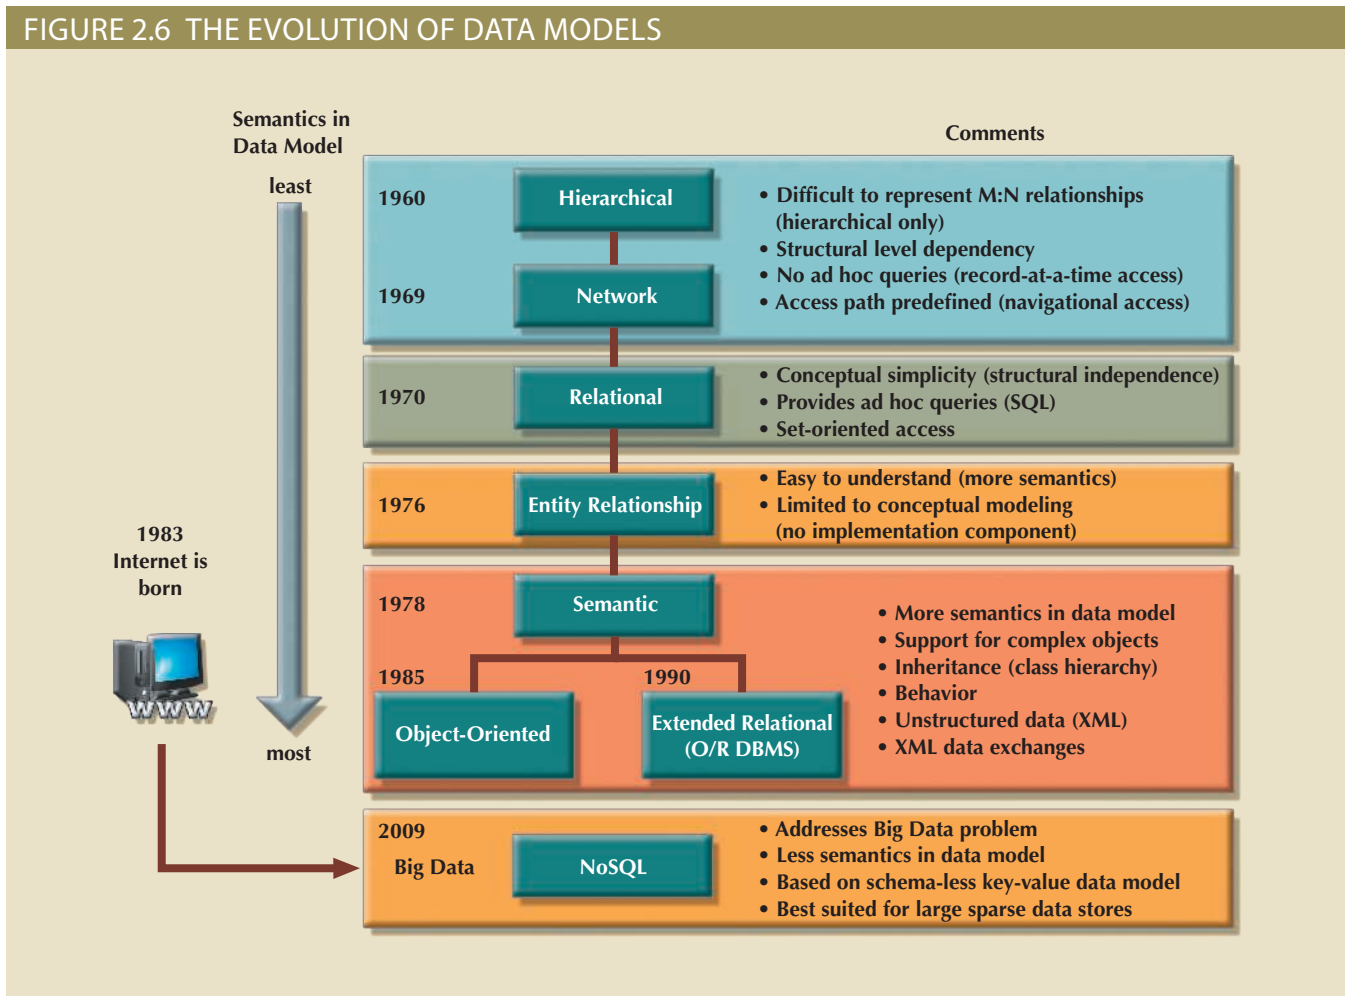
FIGURE 2.6 THE EVOLUTION OF DATA MODELS

Semantics in Data Model

least

most

Comments

1960 Hierarchical

1969 Network

• Difficult to represent M:N relationships (hierarchical only)
• Structural level dependency
• No ad hoc queries (record-at-a-time access)
• Access path predefined (navigational access)

1970 Relational

• Conceptual simplicity (structural independence)
• Provides ad hoc queries (SQL)
• Set-oriented access

1976 Entity Relationship

• Easy to understand (more semantics)
• Limited to conceptual modeling (no implementation component)

1983 Internet is born

WWW

1978 Semantic

1985 Object-Oriented

1990 Extended Relational (O/R DBMS)

• More semantics in data model
• Support for complex objects
• Inheritance (class hierarchy)
• Behavior
• Unstructured data (XML)
• XML data exchanges

2009 Big Data NoSQL

• Addresses Big Data problem
• Less semantics in data model
• Based on schema-less key-value data model
• Best suited for large sparse data stores